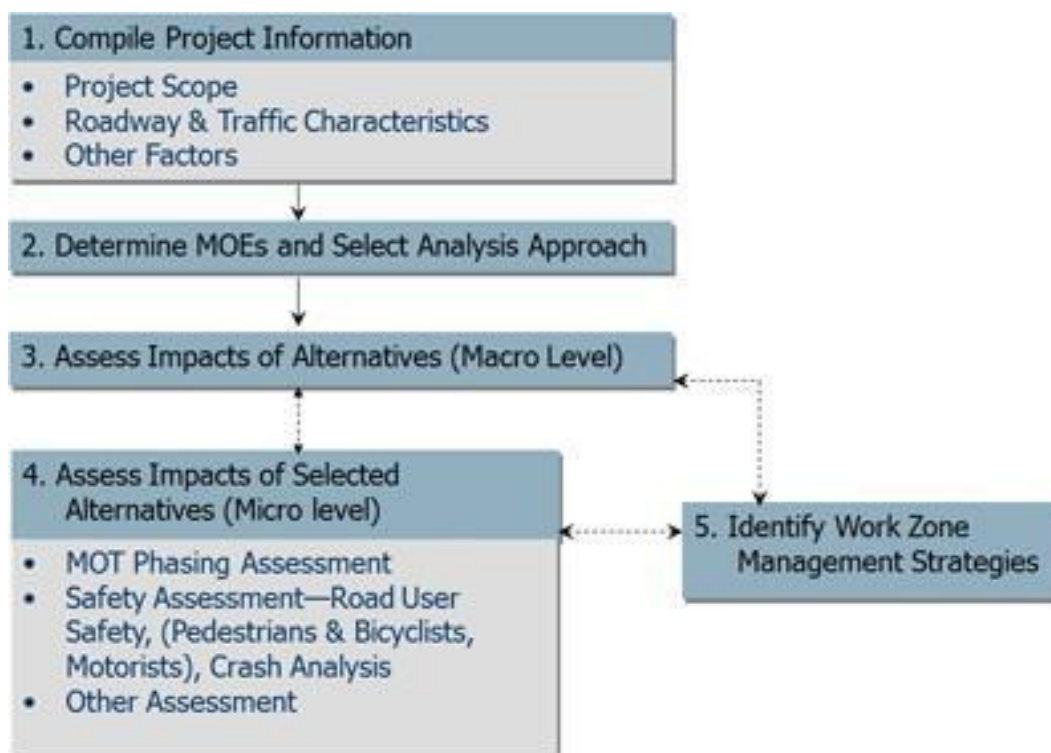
1. Compile Project Information

- Project Scope
- Roadway & Traffic Characteristics
- Other Factors

2. Determine MOEs and Select Analysis Approach

3. Assess Impacts of Alternatives (Macro Level)

4. Assess Impacts of Selected Alternatives (Micro level)

- MOT Phasing Assessment
- Safety Assessment—Road User Safety, (Pedestrians & Bicyclists, Motorists), Crash Analysis
- Other Assessment

5. Identify Work Zone Management Strategies